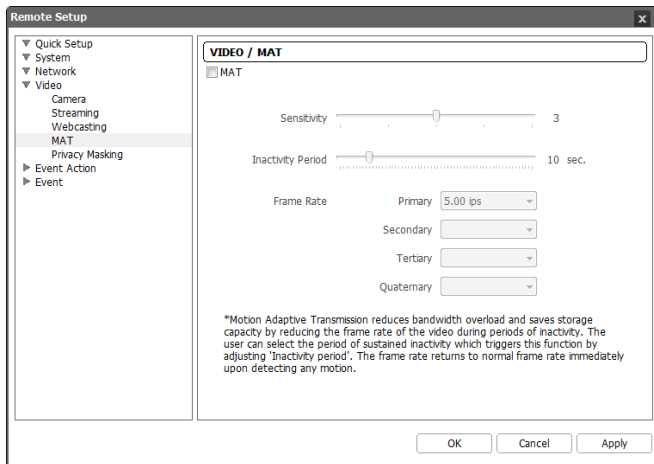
Remote Setup

▼ Quick Setup
▼ System
▼ Network
▼ Video
Camera
Streaming
Webcasting
MAT
Privacy Masking
▶ Event Action
▶ Event

VIDEO / MAT

MAT

Sensitivity 3

Inactivity Period 10 sec.

Frame Rate Primary 5.00 ips

Secondary

Tertiary

Quaternary

*Motion Adaptive Transmission reduces bandwidth overload and saves storage capacity by reducing the frame rate of the video during periods of inactivity. The user can select the period of sustained inactivity which triggers this function by adjusting 'Inactivity period'. The frame rate returns to normal frame rate immediately upon detecting any motion.

OK Cancel Apply